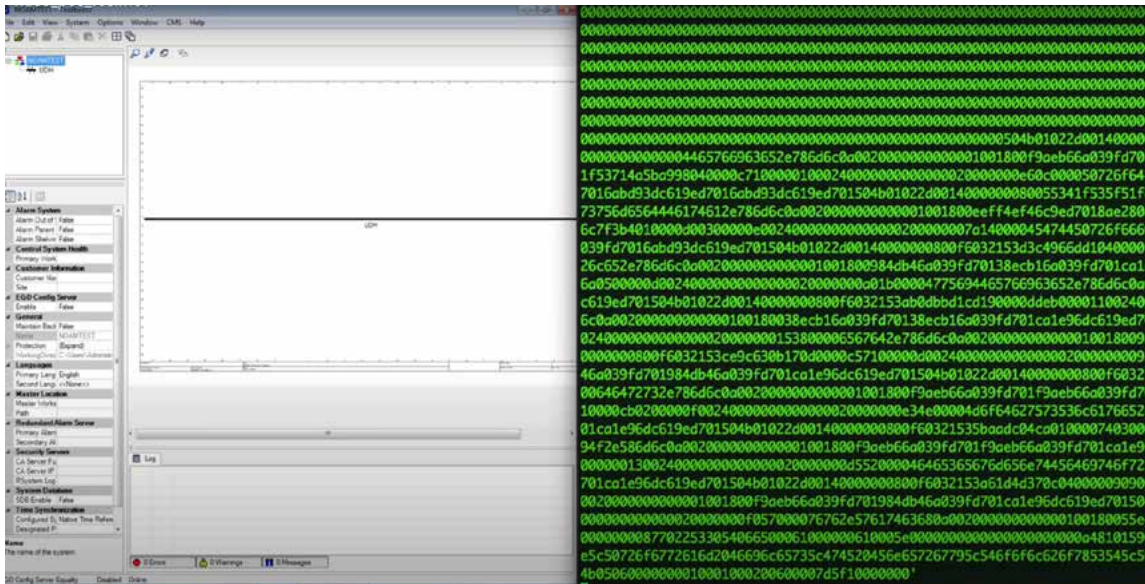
File Edit View System Options Window CMS Help

NEWTEST
UDH

Alarm System
Alarm Out of False
Alarm Parent False
Alarm Shelve False
Control System Health
Primary Work
Customer Information
Customer Na
Site
EGD Config Server
Enable False
General
Maintain Back False
Name NEWTEST
Protection (Expand)
WorkingDirec C:\Users\Administr
Languages
Primary Lang English
Second Lang <None>
Master Location
Master Works
Path
Redundant Alarm Server
Primary Alarm
Secondary Al
Security Servers
CA Server Fu
CA Server IP
RSystem Log
System Database
SDB Enable False
Time Synchronization
Configured Sy Native Time Refere
Designated P

Name
The name of the system

UDH

Log

0 Errors 0 Warnings 0 Messages

Config Server Equality Disabled Online

0000000000000000000000000000000000000000000000000000000000000000000000
0000000000000000000000000000000000000000000000000000000000000000000000
0000000000000000000000000000000000000000000000000000000000000000000000
0000000000000000000000000000000000000000000000000000000000000000000000
0000000000000000000000000000000000000000000000000000000000000000000000
0000000000000000000000000000000000000000000000000000000000000000000000
0000000000000000000000000000000000000000000000000000000000000000000000
0000000000000000000000000000000000000000000000000000000000000000000000
0000000000000000000000000000000000000000000000000000000000000000000000
0000000000000000000000000000000000000000000000000504b01022d00140000
00000000000004465766963652e786d6c0a002000000000000001001800f9aeb66a039fd70
1f53714a5ba998040000c710000010002400000000000000200000000e60c000050726f64
7016abd93dc619ed7016abd93dc619ed701504b01022d0014000000080055341f535f51f
73756d6564446174612e786d6c0a00200000000000001001800eeff4ef46c9ed7018ae280
6c7f3b4010000d00300000e002400000000000000200000007a140000454745450726f666
039fd7016abd93dc619ed701504b01022d00140000000800f6032153d3c4966dd1040000
26c652e786d6c0a002000000000000001001800984db46a039fd70138ecb16a039fd701ca1
6a0500000d0024000000000000000200000000a01b0000477569446576963652e786d6c0a
c619ed701504b01022d00140000000800f6032153ab0dbbd1cd190000ddeb00001100240
6c0a0020000000000000100180038ecb16a039fd70138ecb16a039fd701ca1e96dc619ed7
024000000000000000020000000153800000656742e786d6c0a00200000000000001001809
0000000800f6032153ce9c630b170d0000c5710000d002400000000000000200000009
46a039fd701984db46a039fd701ca1e96dc619ed701504b01022d00140000000800f6032
0064647273 2e786d6c0a0020000000000000001001800f9aeb66a039fd701f9aeb66a039fd7
10000cb0200000f002400000000000000200000000e34e00004d6f64627573536c6176652
01ca1e96dc619ed701504b01022d00140000000800f60321535baadc04ca010000740300
94f2e586d6c0a0020000000000000001001800f9aeb66a039fd701f9aeb66a039fd701ca1e9
00000013002400000000000000200000000d5520000464653656 76d656e74456469746f72
701ca1e96dc619ed701504b01022d00140000000800f6032153a61d4d370c04000009090
002000000000000001001800f9aeb66a039fd701984db46a039fd701ca1e96dc619ed70150
00000000000000200000000f057000076762e57617463680a00200000000000001001800 55e
000000008770225330540665000610000061000 5e0000000000000000000000000a4810155
e5c50726f6772616d2046696c65735c474520456e657267795c546f6f6c626f7853545c5
4b05060000000001000100020060007d5f10000000'